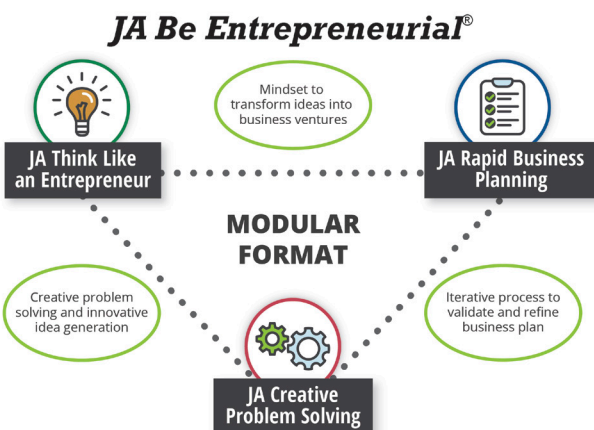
JA Be Entrepreneurial®

Mindset to transform ideas into business ventures

JA Think Like an Entrepreneur

JA Rapid Business Planning

MODULAR FORMAT

Creative problem solving and innovative idea generation

Iterative process to validate and refine business plan

JA Creative Problem Solving